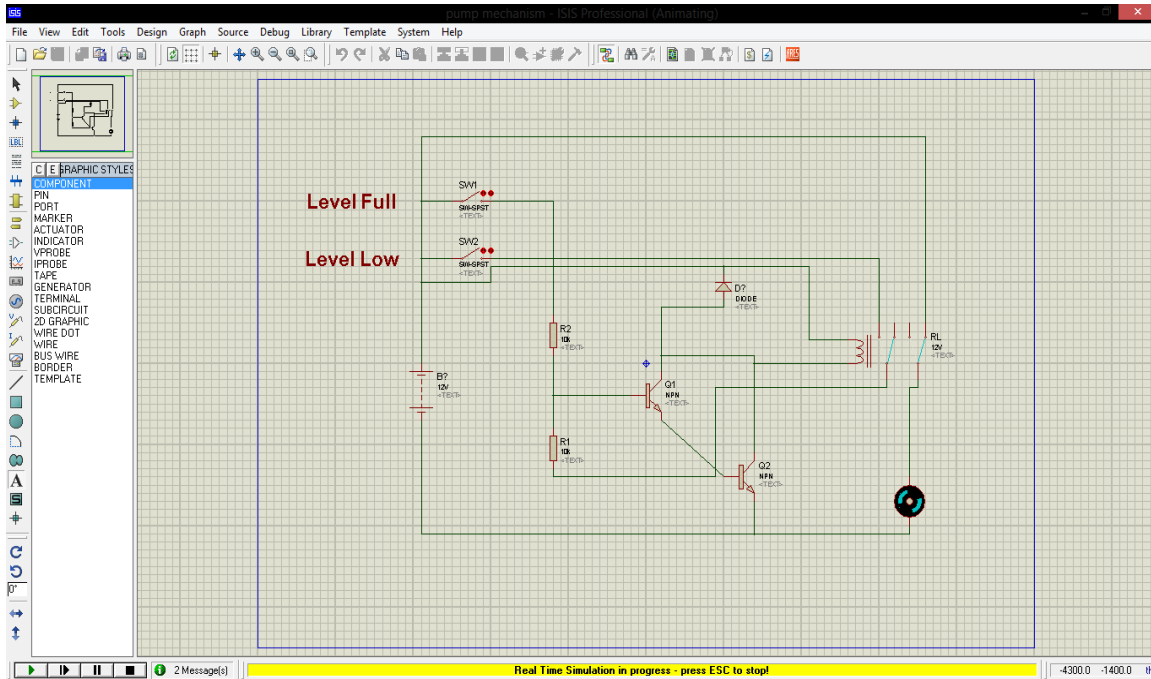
ISIS pump mechanism - ISIS Professional (Animating)

File View Edit Tools Design Graph Source Debug Library Template System Help

C E GRAPHIC STYLES
COMPONENT
PIN
PORT
MARKER
ACTUATOR
INDICATOR
VPROBE
IPROBE
TAPE
GENERATOR
TERMINAL
SUBCIRCUIT
2D GRAPHIC
WIRE DOT
WIRE
BUS WIRE
BORDER
TEMPLATE

LBL

0°

Level Full

Level Low

SW1
SW-SPST
<TEXT>

SW2
SW-SPST
<TEXT>

D?
DIODE
<TEXT>

R2
10k
<TEXT>

RL
12V
<TEXT>

B?
12V
<TEXT>

Q1
NPN
<TEXT>

R1
10k
<TEXT>

Q2
NPN
<TEXT>

2 Message(s)

Real Time Simulation in progress - press ESC to stop!

-4300.0 -1400.0 th